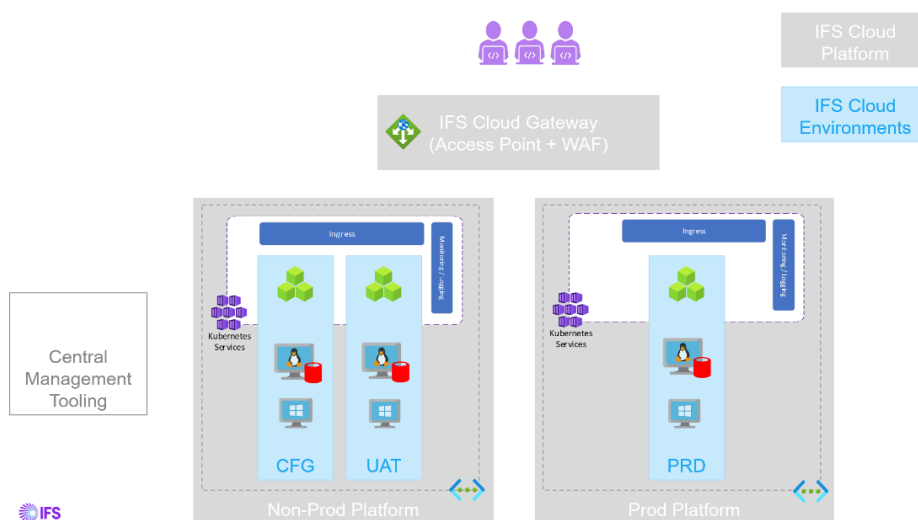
IFS Cloud Platform

IFS Cloud Environments

IFS Cloud Gateway (Access Point + WAF)

Ingress

Monitoring / Logging

Kubernetes Services

CFG

UAT

Non-Prod Platform

Ingress

Monitoring / Logging

Kubernetes Services

PRD

Prod Platform

Central Management Tooling

IFS